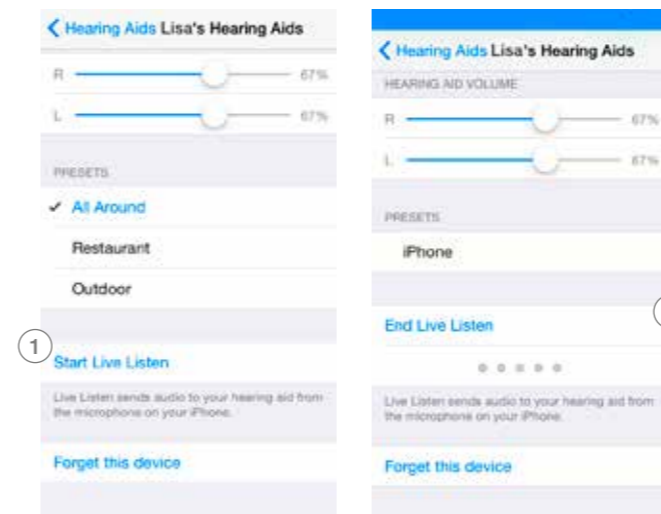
Hearing Aids Lisa's Hearing Aids

R 67%

L 67%

PRESETS

✓ All Around

Restaurant

Outdoor

1

Start Live Listen

Live Listen sends audio to your hearing aid from the microphone on your iPhone.

Forget this device

Hearing Aids Lisa's Hearing Aids

HEARING AID VOLUME

R 67%

L 67%

PRESETS

iPhone

End Live Listen

Live Listen sends audio to your hearing aid from the microphone on your iPhone.

Forget this device